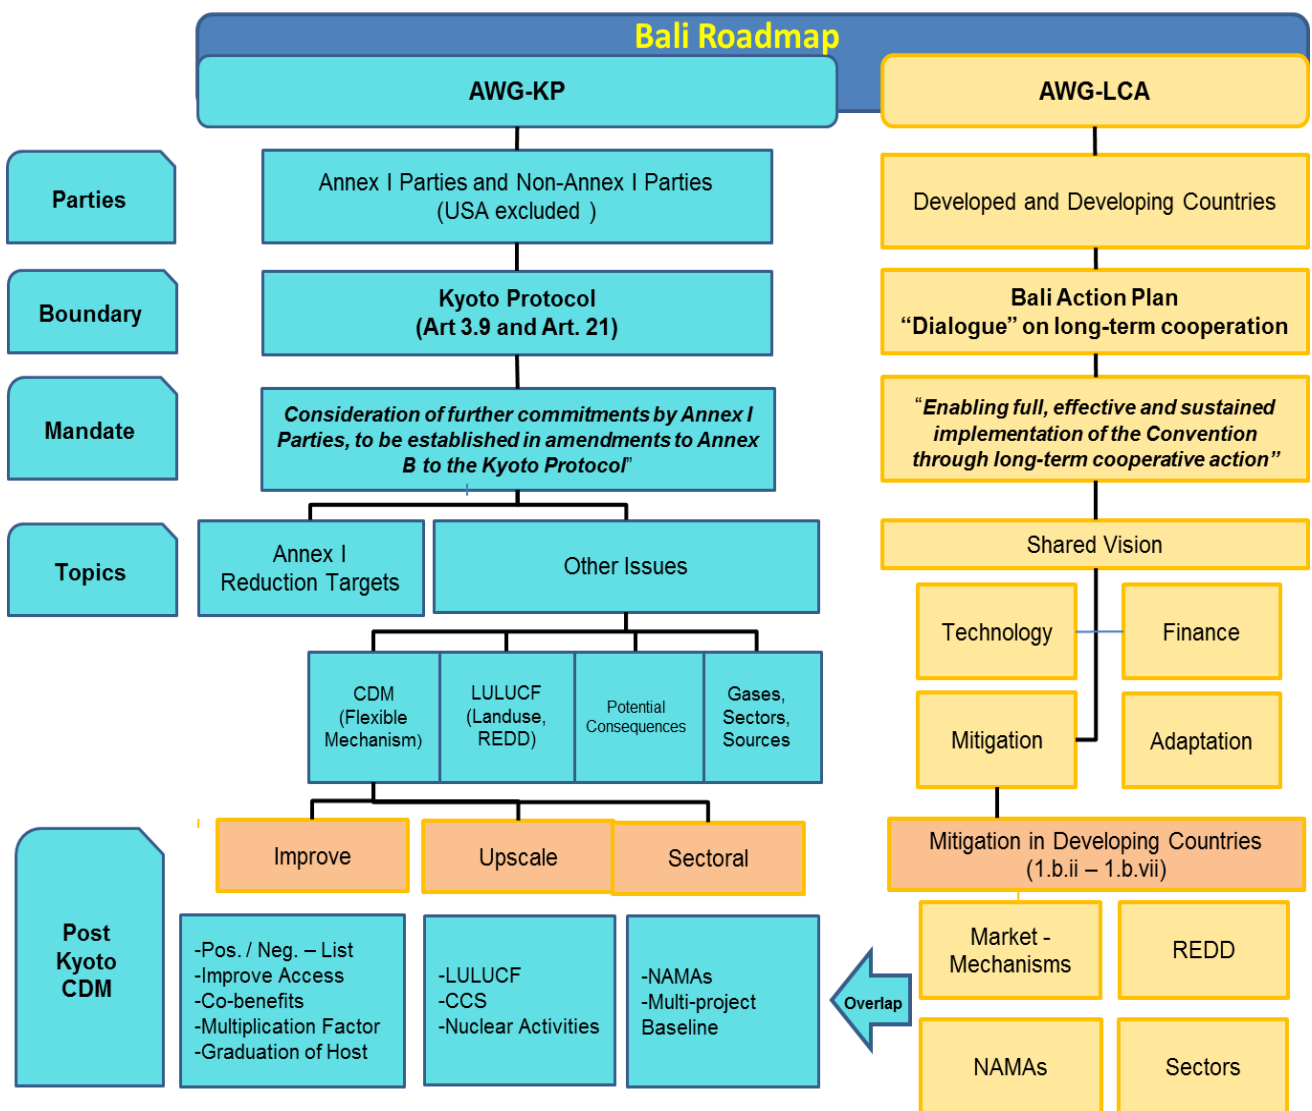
Bali Roadmap

AWG-KP

AWG-LCA

Parties

Annex I Parties and Non-Annex I Parties (USA excluded )

Developed and Developing Countries

Boundary

Kyoto Protocol (Art 3.9 and Art. 21)

Bali Action Plan "Dialogue" on long-term cooperation

Mandate

Consideration of further commitments by Annex I Parties, to be established in amendments to Annex B to the Kyoto Protocol"

"Enabling full, effective and sustained implementation of the Convention through long-term cooperative action"

Topics

Annex I Reduction Targets

Other Issues

Shared Vision

Technology

Finance

CDM (Flexible Mechanism)

LULUCF (Landuse, REDD)

Potential Consequences

Gases, Sectors, Sources

Mitigation

Adaptation

Improve

Upscale

Sectoral

Mitigation in Developing Countries (1.b.ii – 1.b.vii)

Post Kyoto CDM

-Pos. / Neg. – List
-Improve Access
-Co-benefits
-Multiplication Factor
-Graduation of Host

-LULUCF
-CCS
-Nuclear Activities

-NAMAs
-Multi-project Baseline

Overlap

Market - Mechanisms

REDD

NAMAs

Sectors